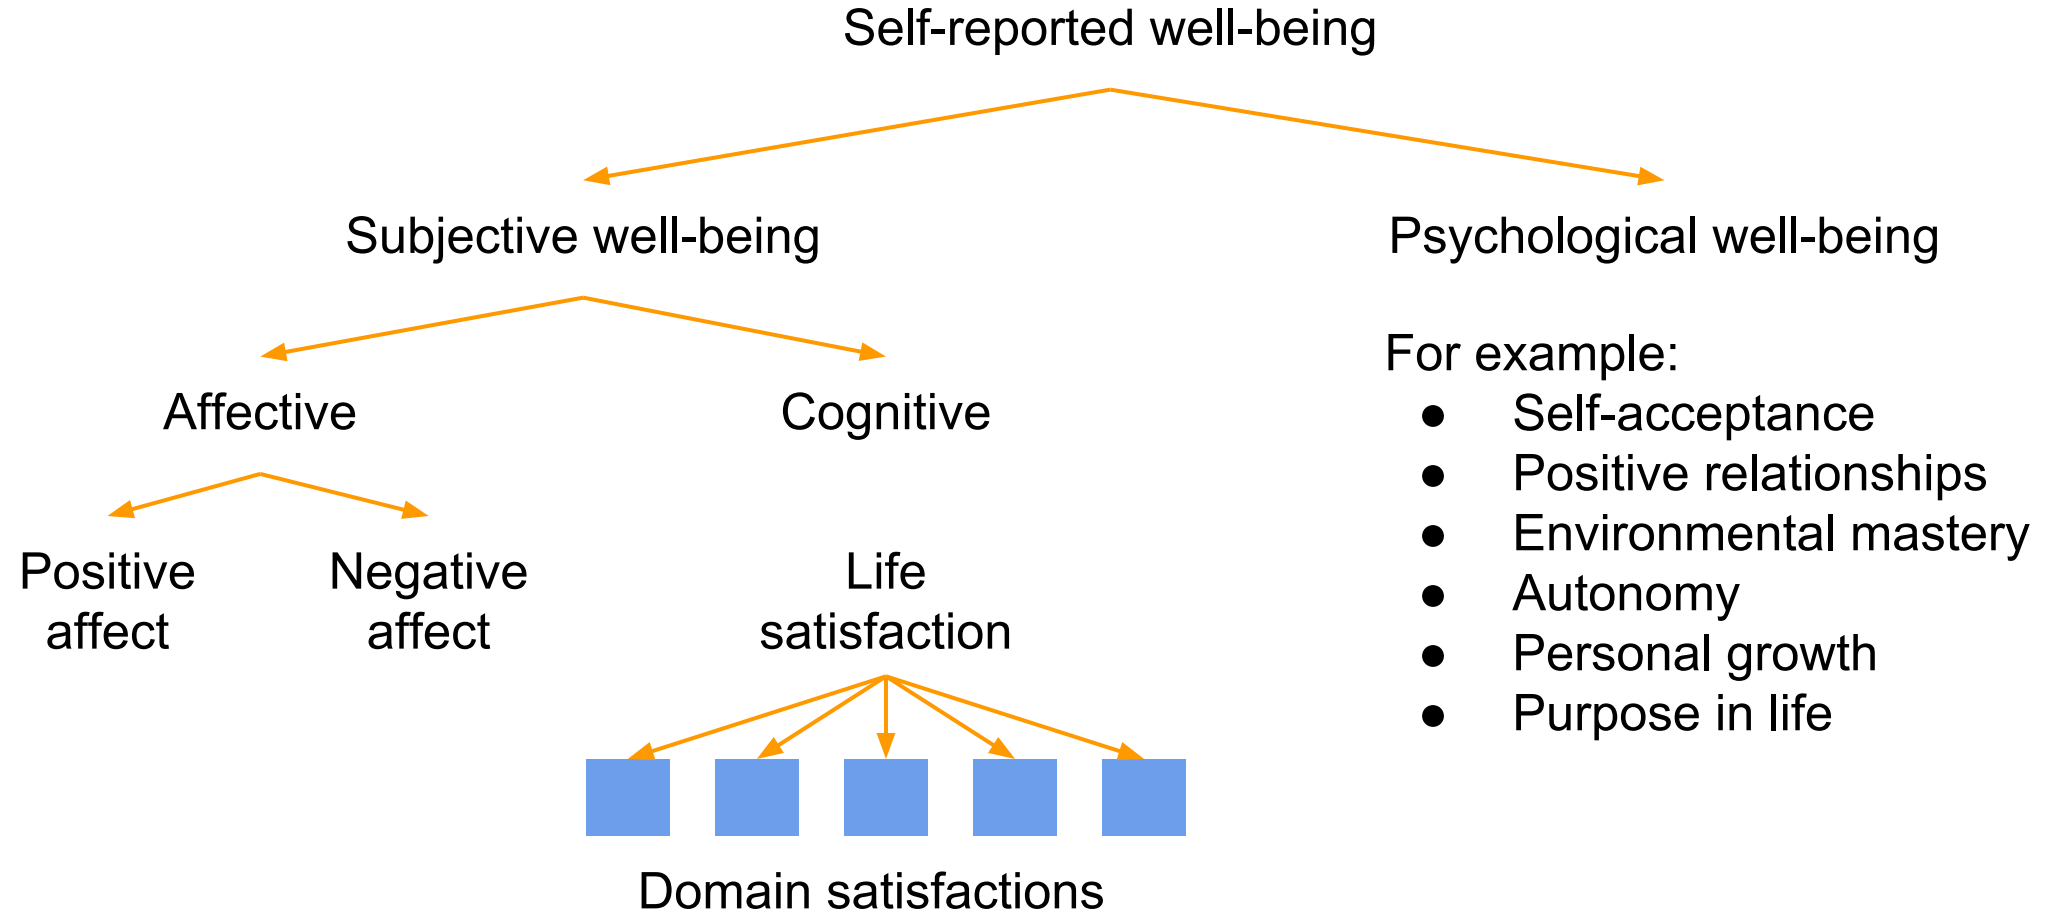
Self-reported well-being

Subjective well-being

Psychological well-being

Affective

Cognitive

Positive affect

Negative affect

Life satisfaction

Domain satisfactions

For example:
- Self-acceptance
- Positive relationships
- Environmental mastery
- Autonomy
- Personal growth
- Purpose in life